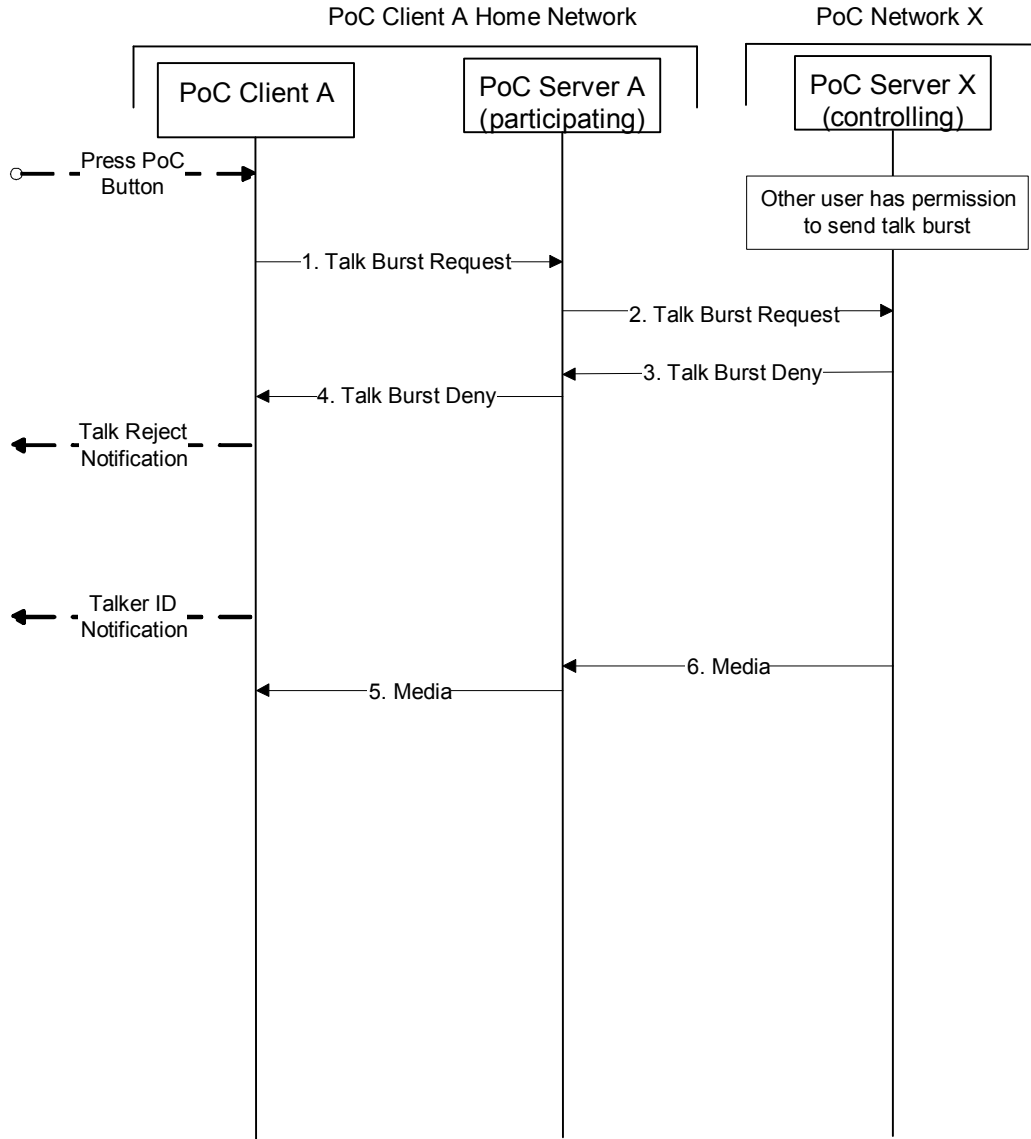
PoC Client A Home Network

PoC Network X

PoC Client A

PoC Server A (participating)

PoC Server X (controlling)

Press PoC Button

Other user has permission to send talk burst

1. Talk Burst Request

2. Talk Burst Request

3. Talk Burst Deny

4. Talk Burst Deny

Talk Reject Notification

Talker ID Notification

6. Media

5. Media